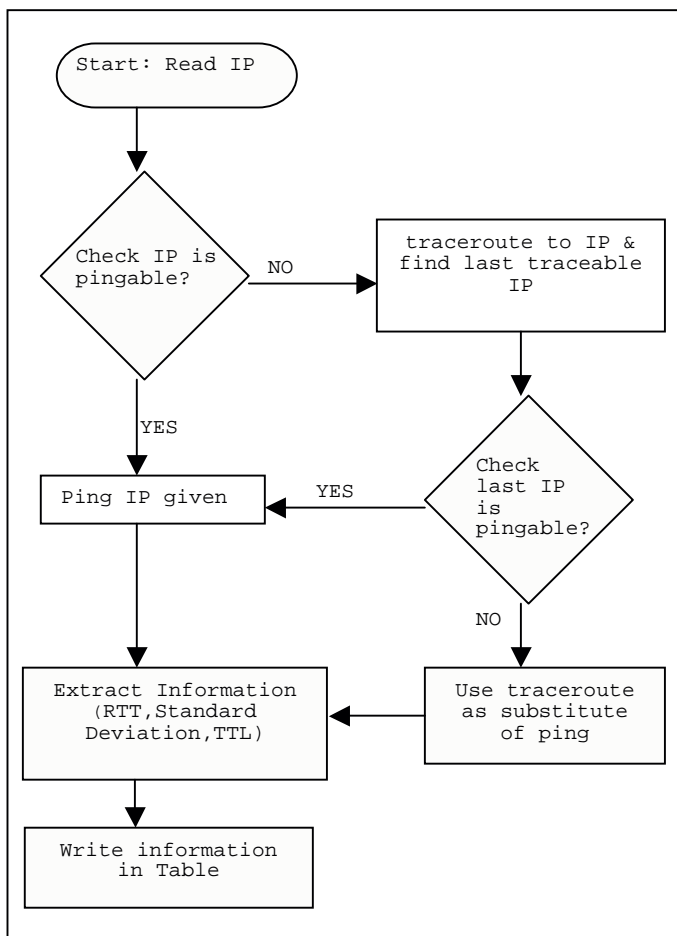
Start: Read IP

Check IP is pingable?

NO

traceroute to IP & find last traceable IP

YES

Ping IP given

YES

Check last IP is pingable?

NO

Extract Information (RTT,Standard Deviation,TTL)

Use traceroute as substitute of ping

Write information in Table